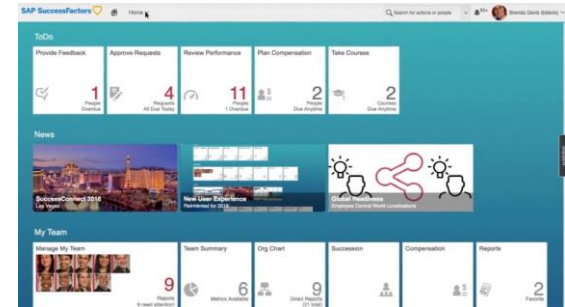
SAP SuccessFactors
Home
Search for actions or people
Brenda Davis (bdavis)

ToDo

Provide Feedback
1
People
Overdue

Approve Requests
4
Requests
All Due Today

Review Performance
11
People
1 Overdue

Plan Compensation
2
People
Due Anytime

Take Courses
2
Courses
Due Anytime

News

SuccessConnect 2016
Las Vegas!

New User Experience
Reinvented for 2016

Global Readiness
Employee Central World Localizations

My Team

Manage My Team
9
Reports
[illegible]

Team Summary
6
Metrics Available

Org Chart
9
Direct Reports
(21 total)

Succession

Compensation

Reports
2
Favorite